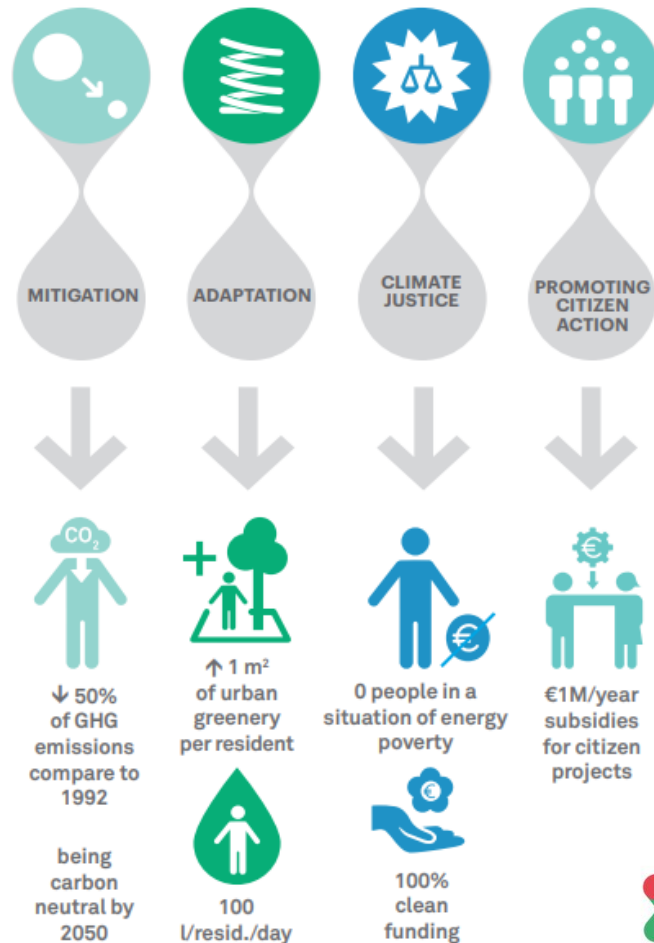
MITIGATION

ADAPTATION

CLIMATE JUSTICE

PROMOTING CITIZEN ACTION

$CO_2$

↓ 50% of GHG emissions compare to 1992

being carbon neutral by 2050

↑ 1 m² of urban greenery per resident

100 l/resid./day

0 people in a situation of energy poverty

€

€

100% clean funding

€

€1M/year subsidies for citizen projects